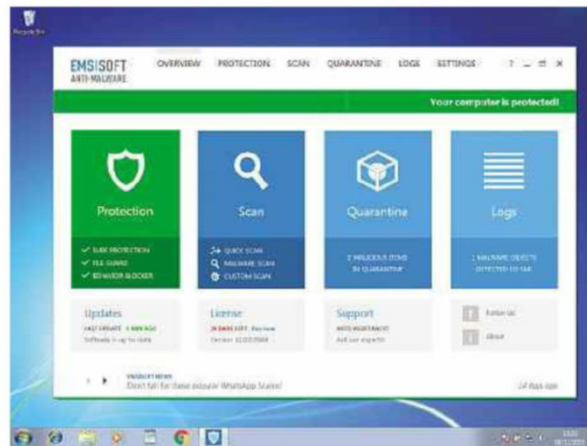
Recycle Bin

EMSISOFT
ANTI-MALWARE

OVERVIEW PROTECTION SCAN QUARANTINE LOGS SETTINGS

? _ ▭ ✕

Your computer is protected!

Protection

✓ SURF PROTECTION
✓ FILE GUARD
✓ BEHAVIOR BLOCKER

Scan

QUICK SCAN
MALWARE SCAN
CUSTOM SCAN

Quarantine

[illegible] MALICIOUS ITEMS IN QUARANTINE

Logs

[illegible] MALWARE OBJECTS DETECTED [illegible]

Updates

LAST UPDATE: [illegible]
Software is up to date

License

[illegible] DAYS LEFT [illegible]
Version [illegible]

Support

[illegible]
Ask our experts

Follow us

About

EMSISOFT NEWS
Don't fall for these popular WhatsApp Scams!

24 days ago